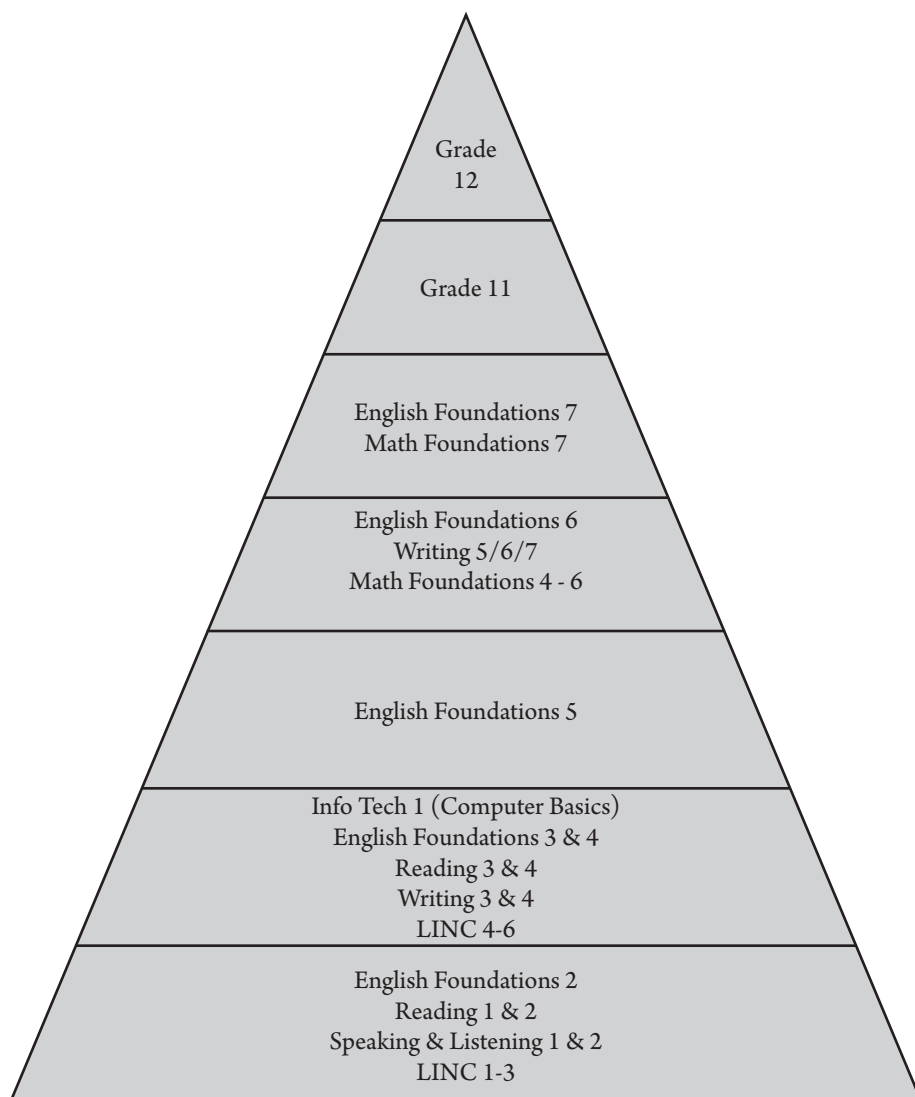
Grade
12

Grade 11

English Foundations 7
Math Foundations 7

English Foundations 6
Writing 5/6/7
Math Foundations 4 - 6

English Foundations 5

Info Tech 1 (Computer Basics)
English Foundations 3 & 4
Reading 3 & 4
Writing 3 & 4
LINC 4-6

English Foundations 2
Reading 1 & 2
Speaking & Listening 1 & 2
LINC 1-3